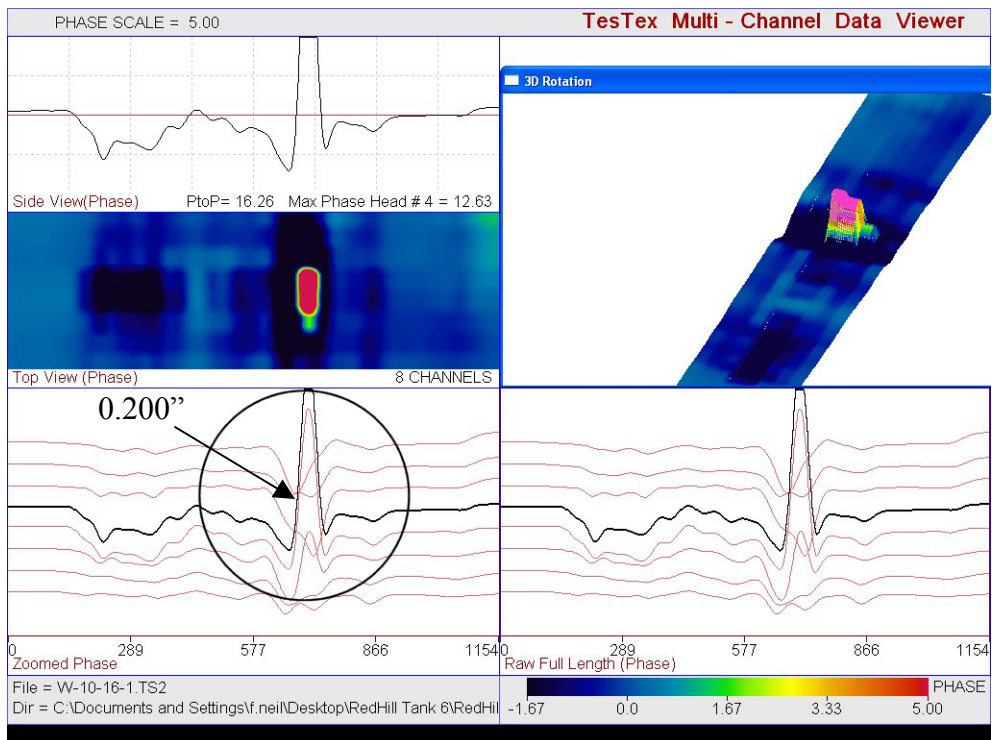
PHASE SCALE = 5.00

TesTex Multi - Channel Data Viewer

3D Rotation

Side View(Phase)

PtoP= 16.26 Max Phase Head # 4 = 12.63

Top View (Phase)

8 CHANNELS

0.200”

0 289 577 866 1154

Zoomed Phase

0 289 577 866 1154

Raw Full Length (Phase)

File = W-10-16-1.TS2

Dir = C:\Documents and Settings\f.neil\Desktop\RedHill Tank 6\RedHil

PHASE

-1.67 0.0 1.67 3.33 5.00